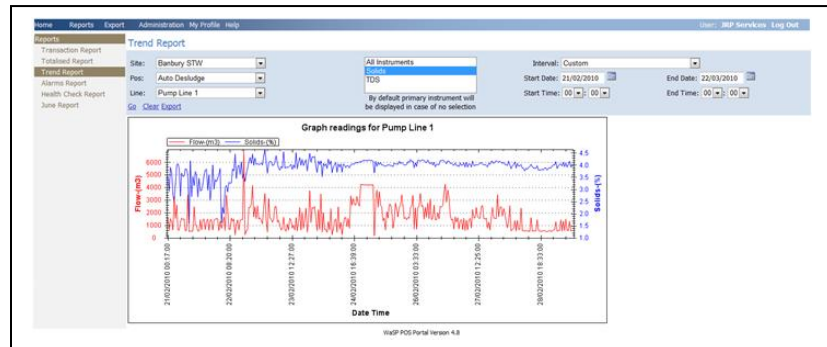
Home Reports Export Administration My Profile Help

User: JRP Services Log Out

Reports
Transaction Report
Totalised Report
Trend Report
Alarms Report
Health Check Report
Jume Report

Trend Report

Site: Banbury STW
Pos: Auto Desludge
Line: Pump Line 1
Go Clear Export

All Instruments
Solids
TDS

By default primary instrument will be displayed in case of no selection

Interval: Custom
Start Date: 21/02/2010
End Date: 22/03/2010
Start Time: 00 : 00
End Time: 00 : 00

Graph readings for Pump Line 1

Flow-(m3) Solids-(%)

6000
5000
4000
3000
2000
1000
0

Flow-(m3)

4.5
4.0
3.5
3.0
2.5
2.0
1.5

Solids-(%)

21/02/2010 00:17:00
22/02/2010 09:20:00
23/02/2010 11:27:00
24/02/2010 16:39:00
26/02/2010 03:33:00
27/02/2010 12:25:00
28/02/2010 18:33:00

Date Time

WaSP POS Portal Version 4.8